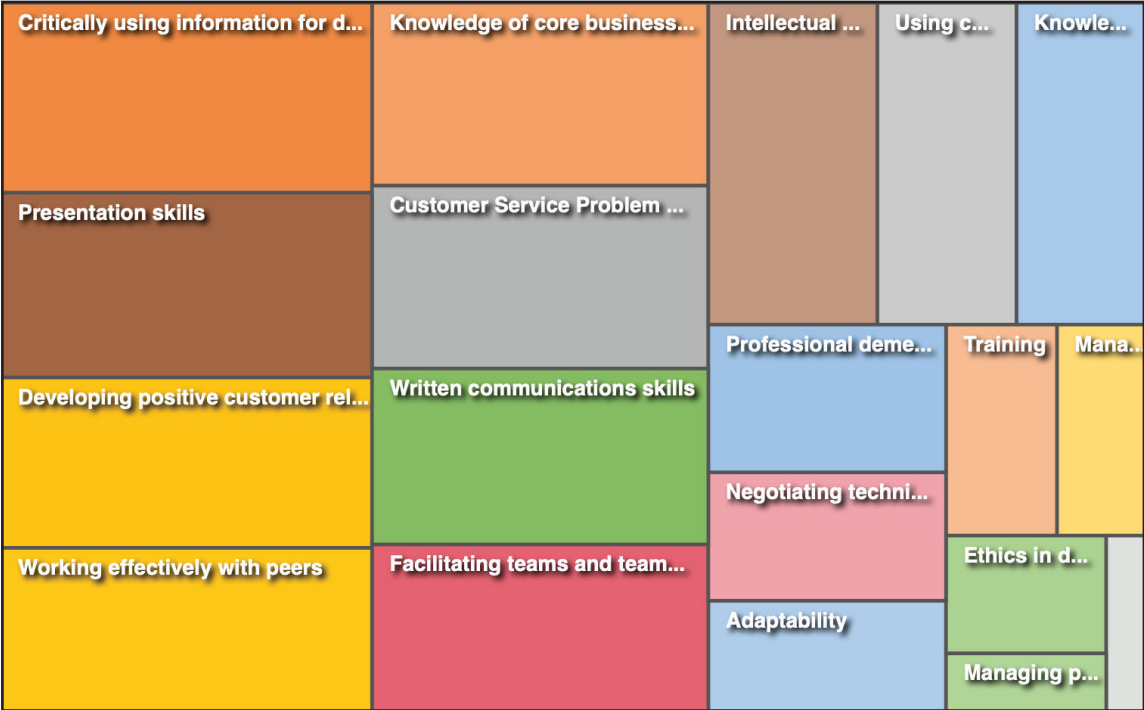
Critically using information for d...

Presentation skills

Developing positive customer rel...

Working effectively with peers

Knowledge of core business...

Customer Service Problem ...

Written communications skills

Facilitating teams and team...

Intellectual ...

Using c...

Knowle...

Professional deme...

Negotiating techni...

Adaptability

Training

Mana...

Ethics in d...

Managing p...